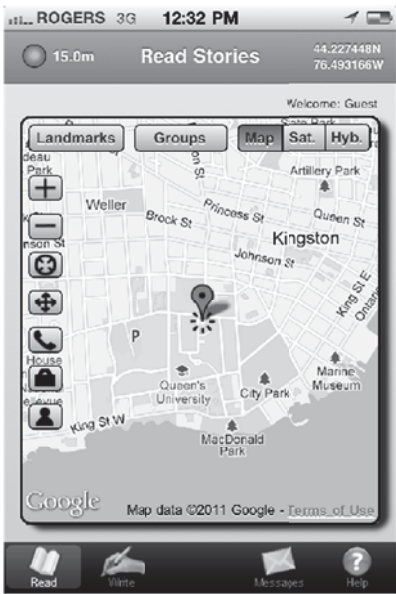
ROGERS 3G 12:32 PM

15.0m Read Stories 44.227448N 76.493166W

Welcome: Guest

Landmarks Groups Map Sat. Hyb.

deau Park

Weller

Artillery Park

Brock St

Princess St

Queen St

Kingston

Johnson St

nson St

Johnson St

King St E

Ontario

P

House

Marine Museum

Queen's University

City Park

ellevue

King St W

MacDonald Park

Google Map data ©2011 Google - Terms of Use

Read Write Messages Help